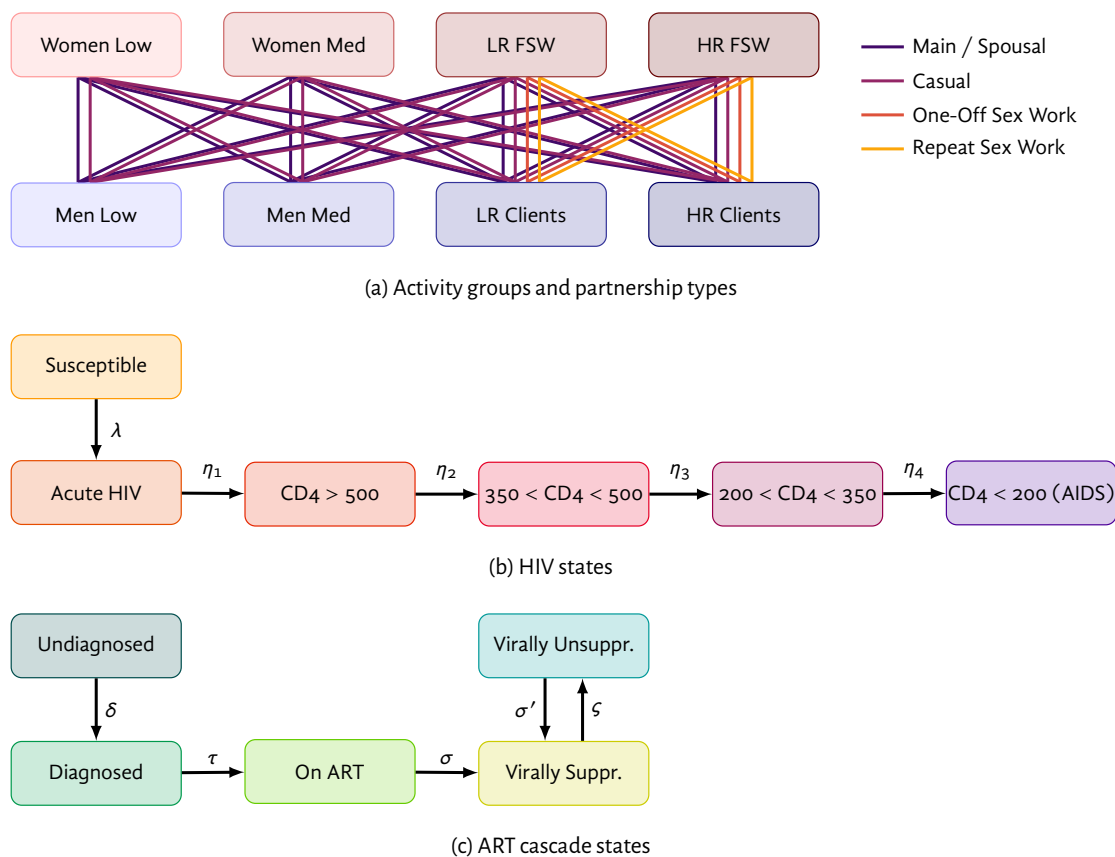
Women Low
Women Med
LR FSW
HR FSW

Main / Spousal
Casual
One-Off Sex Work
Repeat Sex Work

Men Low
Men Med
LR Clients
HR Clients

(a) Activity groups and partnership types

Susceptible
$\lambda$
Acute HIV
$\eta_1$
CD4 > 500
$\eta_2$
350 < CD4 < 500
$\eta_3$
200 < CD4 < 350
$\eta_4$
CD4 < 200 (AIDS)

(b) HIV states

Undiagnosed
$\delta$
Diagnosed
$\tau$
On ART
$\sigma$
Virally Suppr.
$\sigma'$
$\varsigma$
Virally Unsuppr.

(c) ART cascade states